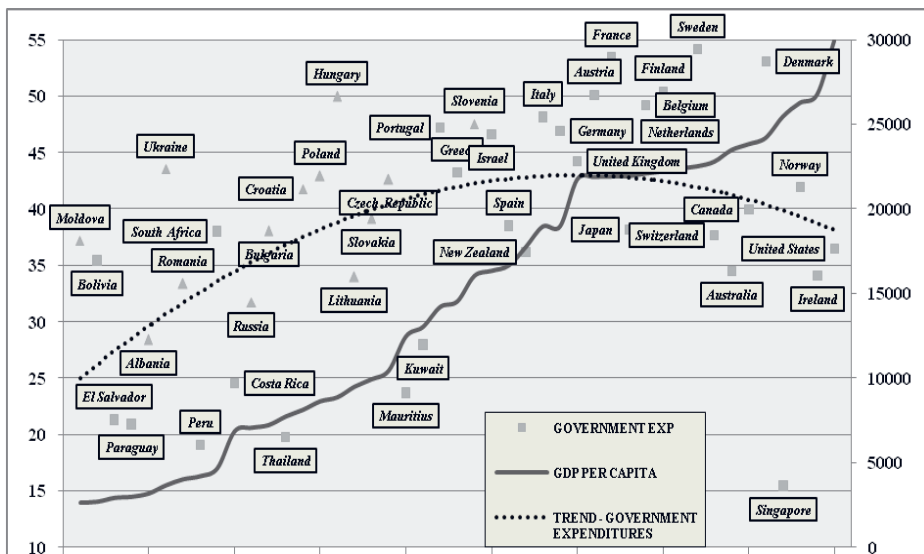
55
50
45
40
35
30
25
20
15
10

30000
25000
20000
15000
10000
5000
0

France
Sweden
Hungary
Austria
Finland
Denmark
Slovenia
Italy
Belgium
Portugal
Germany
Netherlands
Greece
Israel
Ukraine
Poland
United Kingdom
Norway
Croatia
Czech Republic
Moldova
Spain
Canada
South Africa
Slovakia
Japan
Switzerland
United States
Bulgaria
New Zealand
Bolivia
Romania
Australia
Ireland
Lithuania
Russia
Albania
Kuwait
Costa Rica
El Salvador
Mauritius
Peru
Paraguay
Thailand
Singapore

GOVERNMENT EXP
GDP PER CAPITA
TREND - GOVERNMENT EXPENDITURES